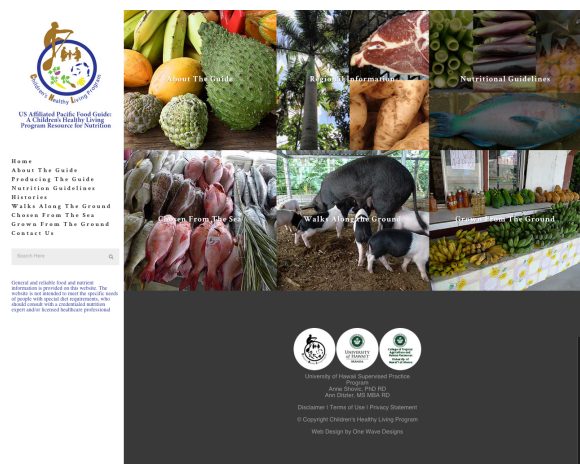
Children's Healthy Living Program

US Affiliated Pacific Food Guide: A Children's Healthy Living Program Resource for Nutrition

Home
About The Guide
Producing The Guide
Nutrition Guidelines
Histories
Walks Along The Ground
Chosen From The Sea
Grown From The Ground
Contact Us

Search here

General and reliable food and nutrient information is provided on this website. The website is not intended to meet the specific needs of people with special diet requirements, who should consult with a credentialed nutrition expert and/or licensed healthcare professional

About The Guide

Regional Information

Nutritional Guidelines

Chosen From The Sea

Walks Along The Ground

Grown From The Ground

University of Hawaii Supervised Practice Program
Anne Shovic, PhD RD
Ann Ditzler, MS MBA RD

Disclaimer | Terms of Use | Privacy Statement

© Copyright Children's Healthy Living Program

Web Design by One Wave Designs